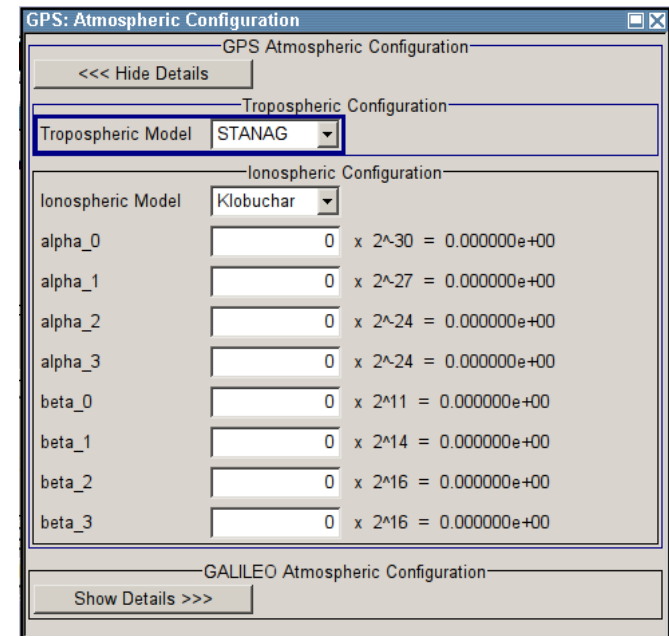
GPS: Atmospheric Configuration

GPS Atmospheric Configuration

<<< Hide Details

Tropospheric Configuration

Tropospheric Model STANAG

Ionospheric Configuration

Ionospheric Model Klobuchar

alpha_0 0 x 2^-30 = 0.000000e+00

alpha_1 0 x 2^-27 = 0.000000e+00

alpha_2 0 x 2^-24 = 0.000000e+00

alpha_3 0 x 2^-24 = 0.000000e+00

beta_0 0 x 2^11 = 0.000000e+00

beta_1 0 x 2^14 = 0.000000e+00

beta_2 0 x 2^16 = 0.000000e+00

beta_3 0 x 2^16 = 0.000000e+00

GALILEO Atmospheric Configuration

Show Details >>>